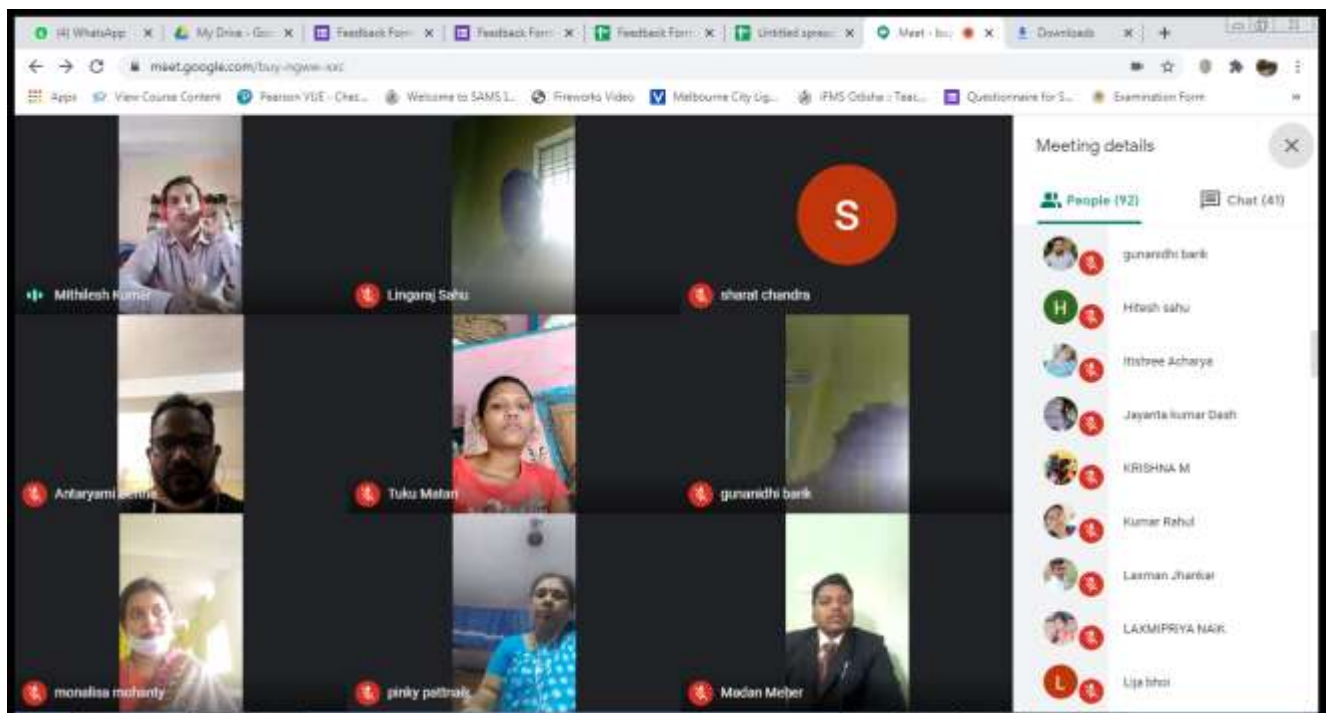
(4) WhatsApp × My Drive - Go × Feedback Form × Feedback Form × Feedback Form × Untitled spread × Meet - bu × Downloads × +

meet.google.com/buy-ingww-xxc

Apps View Course Content Pearson VUE - Chec... Welcome to SAMS 1... Fireworks Video Melbourne City Lig... IFMS Odisha : Teac... Questionnaire for S... Examination Form

Mithilesh Kumar

Lingaraj Sahu

S

sharat chandra

Antaryami Behra

Tuku Meher

gunanidhi bank

monalisa mohanty

pinky pattnaik

Madan Meher

Meeting details

People (92)

Chat (41)

gunanidhi bank

H

Hitesh sahu

Itishree Acharya

Jayanta kumar Dash

KRISHNA M

Kumar Rahul

Laxman Jhankar

LAXMIPRIYA NAIK

L

Lija bhoi